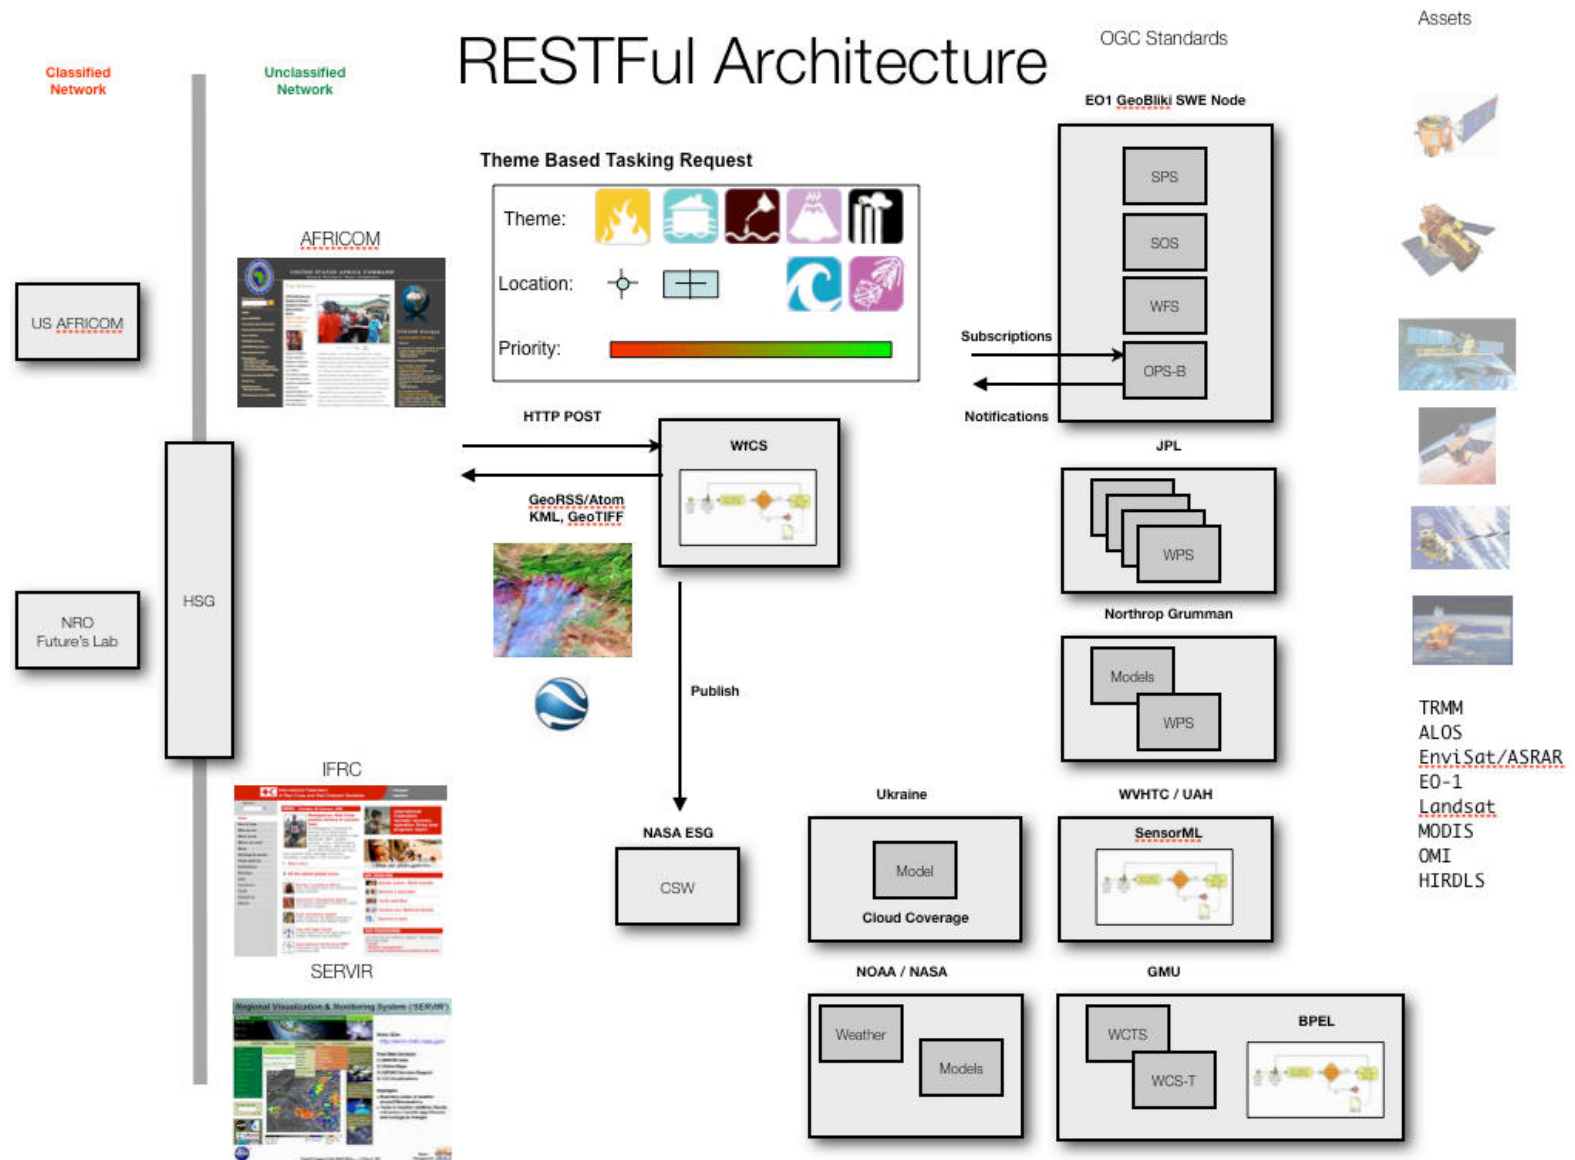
Classified Network

Unclassified Network

RESTFul Architecture

OGC Standards

Assets

EO1 GeoBliki SWE Node

SPS

SOS

WFS

OPS-B

Subscriptions

Notifications

Theme Based Tasking Request

Theme:

Location:

Priority:

AFRICOM

US AFRICOM

NRO Future's Lab

HSG

HTTP POST

WfCS

GeoRSS/Atom KML, GeoTIFF

Publish

JPL

WPS

Northrop Grumman

Models

WPS

TRMM
ALOS
EnviSat/ASRAR
EO-1
Landsat
MODIS
OMI
HIRDLS

IFRC

NASA ESG

CSW

Ukraine

Model

Cloud Coverage

WVHTC / UAH

SensorML

SERVIR

NOAA / NASA

Weather

Models

GMU

WCTS

WCS-T

BPEL